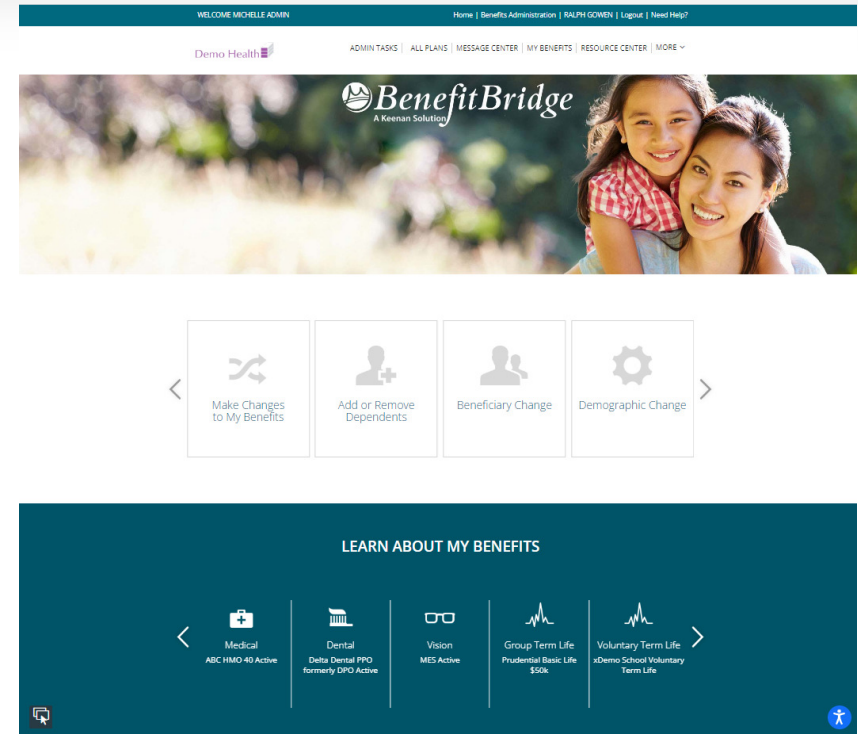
WELCOME MICHELLE ADMIN

Home | Benefits Administration | RALPH GOWEN | Logout | Need Help?

Demo Health

ADMIN TASKS | ALL PLANS | MESSAGE CENTER | MY BENEFITS | RESOURCE CENTER | MORE

BenefitBridge
A Keenan Solution

Make Changes to My Benefits

Add or Remove Dependents

Beneficiary Change

Demographic Change

LEARN ABOUT MY BENEFITS

Medical
ABC HMO 40 Active

Dental
Delta Dental PPO formerly DPO Active

Vision
MES Active

Group Term Life
Prudential Basic Life $50k

Voluntary Term Life
xDemo School Voluntary Term Life